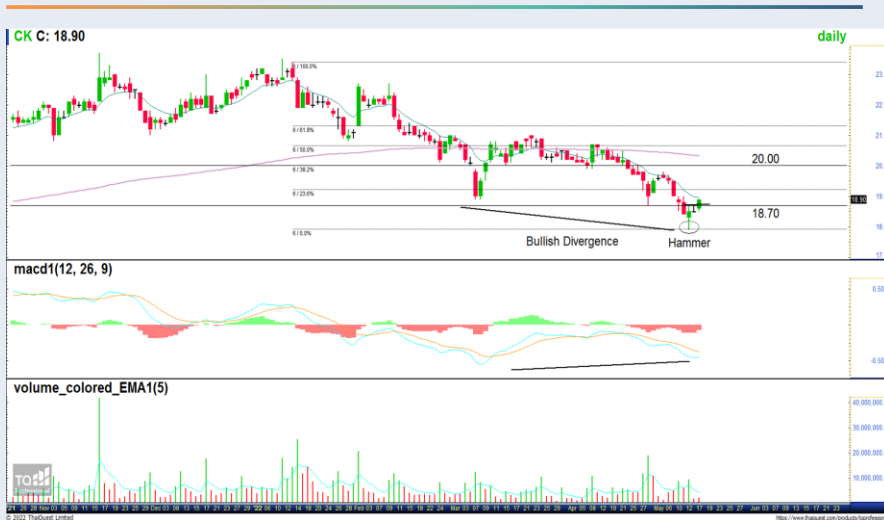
CK C: 18.90

daily

f 100.0%

f 61.8%

f 50.0%

f 38.2%

f 23.6%

f 0.0%

20.00

18.70

18.90

Bullish Divergence

Hammer

23.

22.

21.

20.

19.

18.

17.

macd1(12, 26, 9)

0.50

-0.50

volume_colored_EMA1(5)

40,000,000

30,000,000

20,000,000

10,000,000

21 Nov 03 05 07 Dec 03 '22 Feb 03 Mar 03 Apr 05 May 06 Jun 03

© 2022 ThaiQuest Limited

www.thaiquest.com/products/tqprofessi